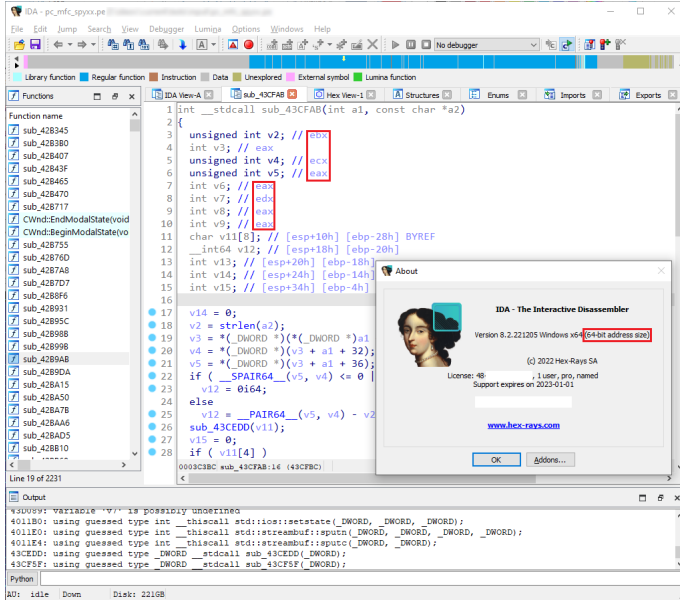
IDA - pc_mfc_spyxx.pe

File Edit Jump Search View Debugger Lumina Options Windows Help

No debugger

Library function Regular function Instruction Data Unexplored External symbol Lumina function

Functions

Function name
sub_42B345
sub_42B3B0
sub_42B407
sub_42B43F
sub_42B465
sub_42B470
sub_42B717
CWnd::EndModalState(void
CWnd::BeginModalState(vo
sub_42B755
sub_42B76D
sub_42B7A8
sub_42B7D7
sub_42B8F6
sub_42B931
sub_42B95C
sub_42B98B
sub_42B99B
sub_42B9AB
sub_42B9DA
sub_42BA15
sub_42BA50
sub_42BA7B
sub_42BAA6
sub_42BAD5
sub_42BB10

Line 19 of 2231

IDA View-A | sub_43CFAB | Hex View-1 | Structures | Enums | Imports | Exports

1 int __stdcall sub_43CFAB(int a1, const char *a2)
2 {
3 unsigned int v2; // ebx
4 int v3; // eax
5 unsigned int v4; // ecx
6 unsigned int v5; // eax
7 int v6; // eax
8 int v7; // edx
9 int v8; // eax
10 int v9; // eax
11 char v11[8]; // [esp+10h] [ebp-28h] BYREF
12 __int64 v12; // [esp+18h] [ebp-20h]
13 int v13; // [esp+20h] [ebp-18h]
14 int v14; // [esp+24h] [ebp-14h]
15 int v15; // [esp+34h] [ebp-4h]
16
17 v14 = 0;
18 v2 = strlen(a2);
19 v3 = *(_DWORD *)(*(_DWORD *)a1
20 v4 = *(_DWORD *)(v3 + a1 + 32);
21 v5 = *(_DWORD *)(v3 + a1 + 36);
22 if ( __SPAIR64__(v5, v4) <= 0 |
23 v12 = 0i64;
24 else
25 v12 = __PAIR64__(v5, v4) - v2
26 sub_43CEDD(v11);
27 v15 = 0;
28 if ( v11[4] )

0003C3BC sub_43CFAB:16 (43CFBC)

About

IDA - The Interactive Disassembler

Version 8.2.221205 Windows x64 (64-bit address size)

(c) 2022 Hex-Rays SA

License: 48 , 1 user, pro, named
Support expires on 2023-01-01

www.hex-rays.com

OK Addons...

Output

43D089: variable 'v7' is possibly undefined
4011B0: using guessed type int __thiscall std::ios::setstate(_DWORD, _DWORD, _DWORD);
4011E0: using guessed type int __thiscall std::streambuf::sputn(_DWORD, _DWORD, _DWORD, _DWORD);
4011E4: using guessed type int __thiscall std::streambuf::sputc(_DWORD, _DWORD);
43CEDD: using guessed type _DWORD __stdcall sub_43CEDD(_DWORD);
43CF5F: using guessed type _DWORD __stdcall sub_43CF5F(_DWORD);

Python

AU: idle Down Disk: 221GB